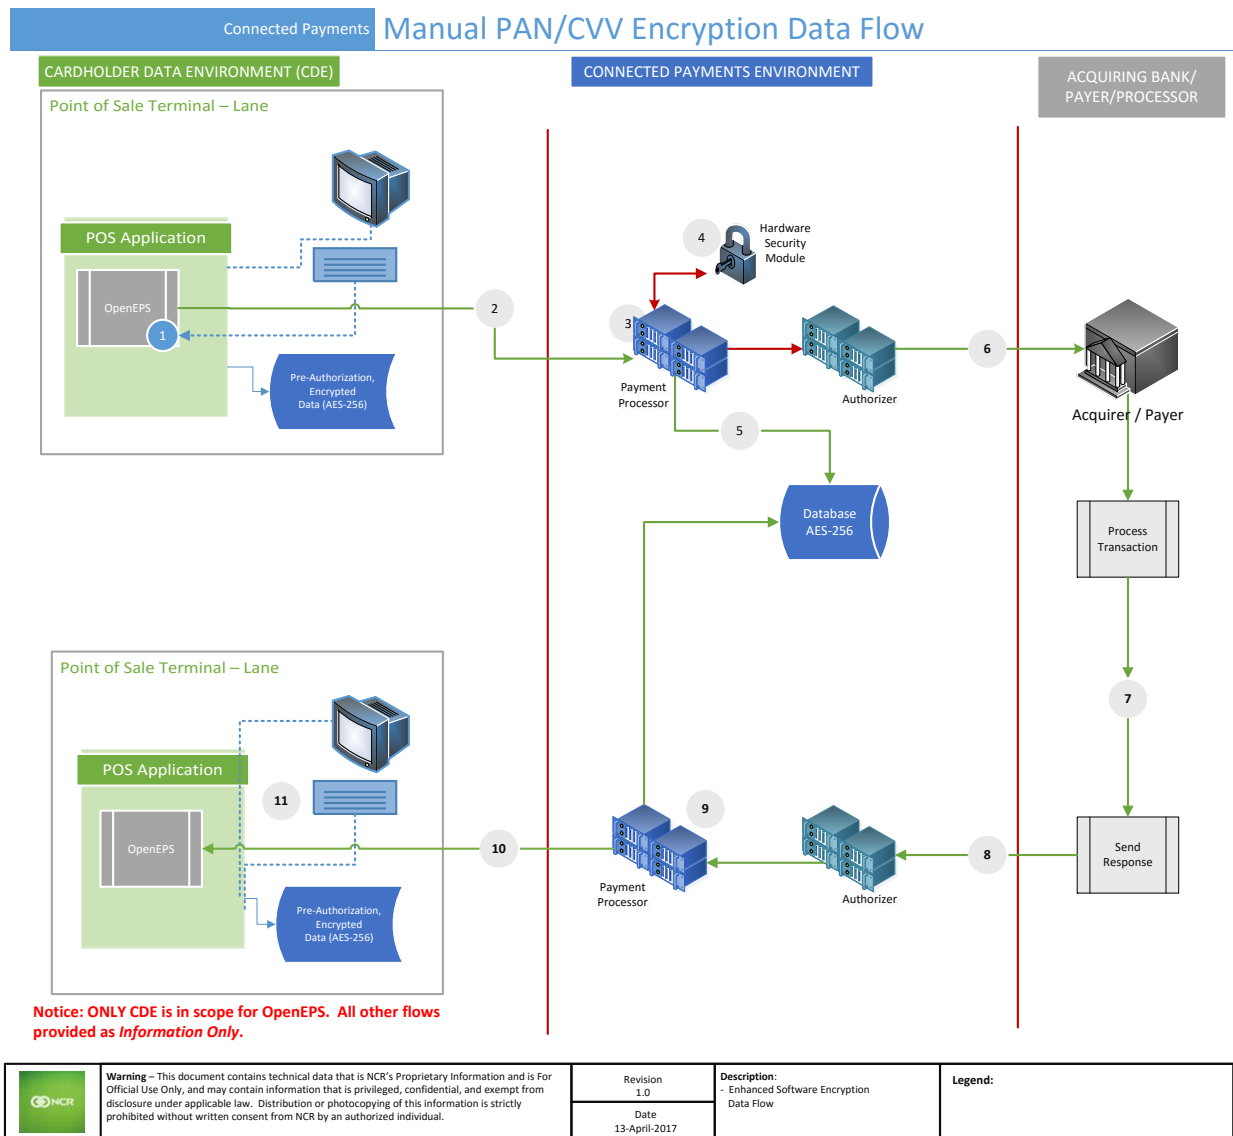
Connected Payments Manual PAN/CVV Encryption Data Flow

CARDHOLDER DATA ENVIRONMENT (CDE)

CONNECTED PAYMENTS ENVIRONMENT

ACQUIRING BANK/ PAYER/PROCESSOR

Point of Sale Terminal – Lane

POS Application

OpenEPS

1

Pre-Authorization, Encrypted Data (AES-256)

2

4

Hardware Security Module

3

Payment Processor

Authorizer

6

Acquirer / Payer

5

Database AES-256

Process Transaction

Point of Sale Terminal – Lane

POS Application

11

OpenEPS

Pre-Authorization, Encrypted Data (AES-256)

10

9

Payment Processor

Authorizer

8

7

Send Response

Notice: ONLY CDE is in scope for OpenEPS. All other flows provided as *Information Only*.

NCR

Warning – This document contains technical data that is NCR's Proprietary Information and is For Official Use Only, and may contain information that is privileged, confidential, and exempt from disclosure under applicable law. Distribution or photocopying of this information is strictly prohibited without written consent from NCR by an authorized individual.

| Revision |
|---|
| 1.0 |
| Date |
| 13-April-2017 |

Description:
- Enhanced Software Encryption Data Flow

Legend: